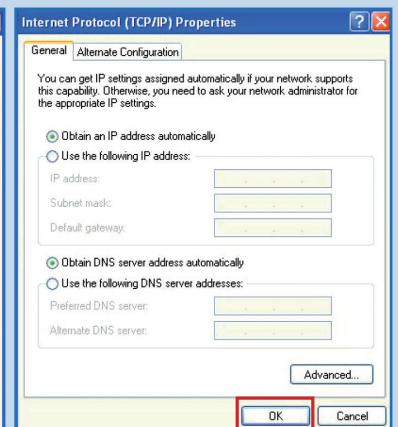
Internet Protocol (TCP/IP) Properties

General | Alternate Configuration

You can get IP settings assigned automatically if your network supports this capability. Otherwise, you need to ask your network administrator for the appropriate IP settings.

Obtain an IP address automatically

Use the following IP address:

IP address:

Subnet mask:

Default gateway:

Obtain DNS server address automatically

Use the following DNS server addresses:

Preferred DNS server:

Alternate DNS server:

Advanced...

OK

Cancel